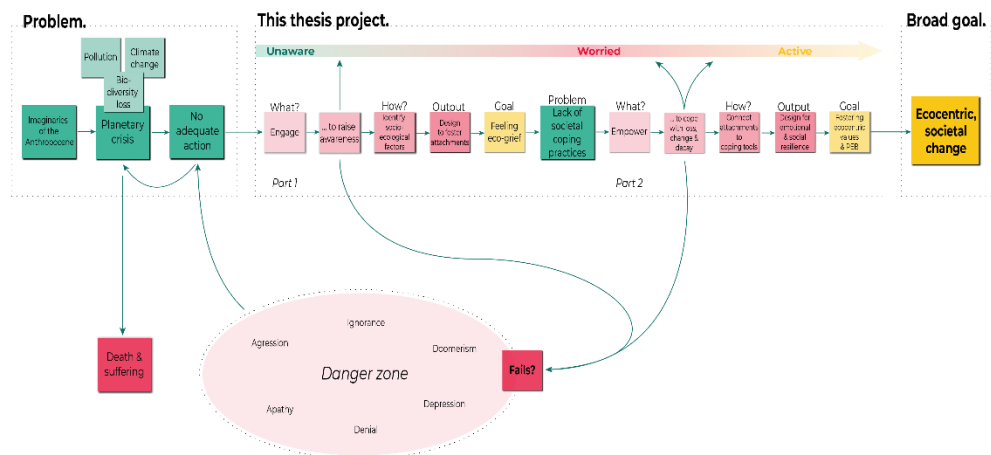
Problem.

This thesis project.

Broad goal.

Unaware

Worried

Active

Pollution

Climate change

Bio-diversity loss

Imaginaries of the Anthropocene

Planetary crisis

No adequate action

What?

Engage

... to raise awareness

How?

Identify socio-ecological factors

Output

Design to foster attachments

Goal

Feeling eco-grief

Problem

Lack of societal coping practices

What?

Empower

... to cope with loss, change & decay

How?

Connect attachments to coping tools

Output

Design for emotional & social resilience

Goal

Fostering ecocentric values & PEB

Ecocentric, societal change

Part 1

Part 2

Death & suffering

Ignorance

Agression

Doomerism

Danger zone

Depression

Apathy

Denial

Fails?